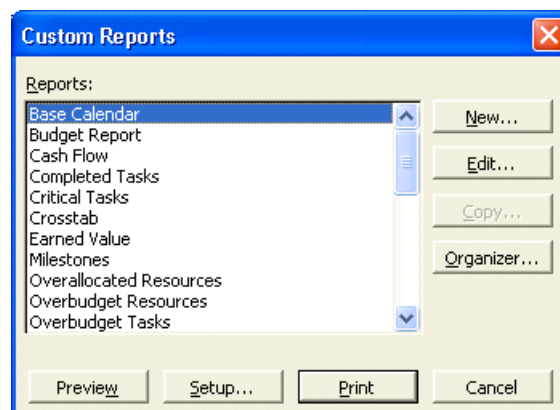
Custom Reports

Reports:

Base Calendar
Budget Report
Cash Flow
Completed Tasks
Critical Tasks
Crosstab
Earned Value
Milestones
Overallocated Resources
Overbudget Resources
Overbudget Tasks

New...
Edit...
Copy...
Organizer...

Preview
Setup...
Print
Cancel